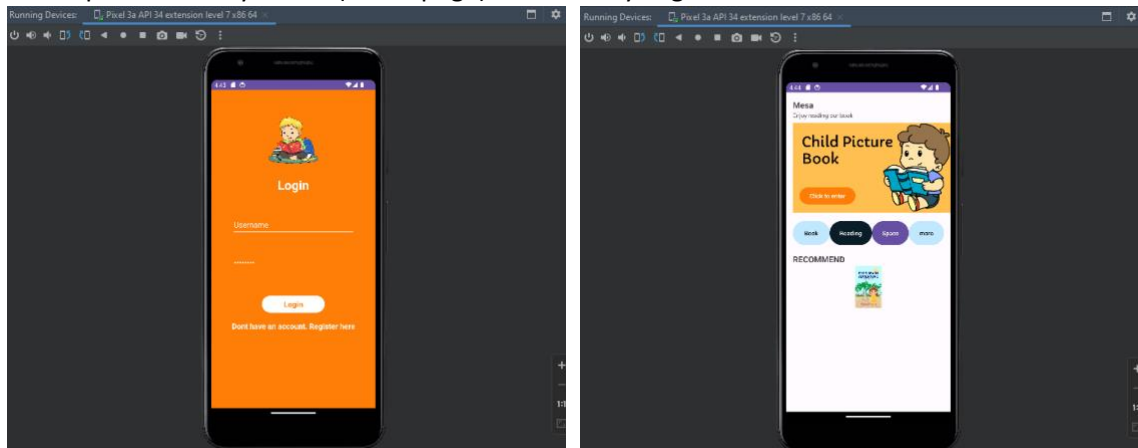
Running Devices: Pixel 3a API 34 extension level 7 x86 64

4:43

Login

Username

Login

Dont have an account. Register here

Running Devices: Pixel 3a API 34 extension level 7 x86 64

4:44

Mesa

Enjoy reading our book

Child Picture Book

Click to enter

Book

Reading

Sports

more

RECOMMEND